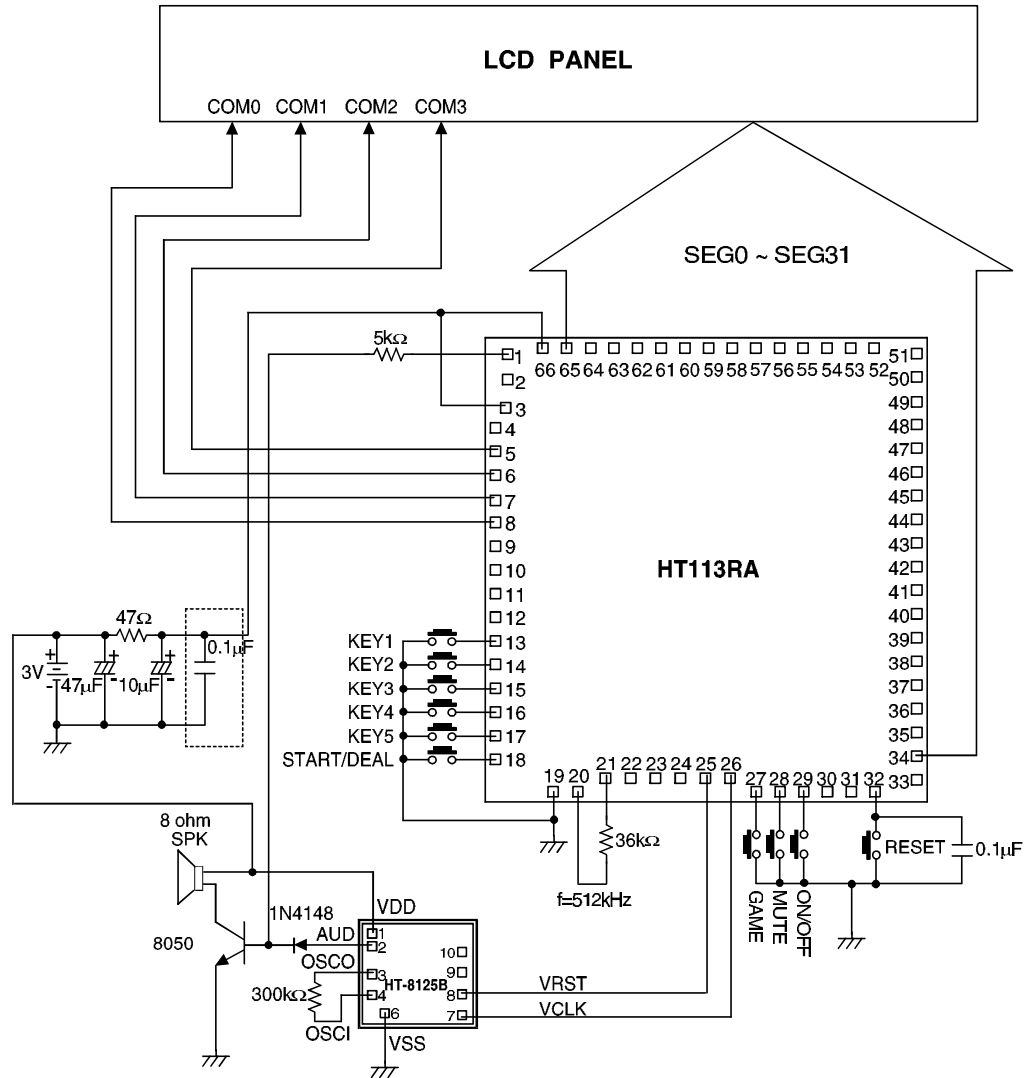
LCD PANEL

COM0 COM1 COM2 COM3

SEG0 ~ SEG31

5kΩ

1
2
3
4
5
6
7
8
9
10
11
12
13
14
15
16
17
18

66 65 64 63 62 61 60 59 58 57 56 55 54 53 52

51
50
49
48
47
46
45
44
43
42
41
40
39
38
37
36
35
34
33

HT113RA

47Ω
3V
47μF
10μF
0.1μF

KEY1
KEY2
KEY3
KEY4
KEY5
START/DEAL

19 20 21 22 23 24 25 26 27 28 29 30 31 32

36kΩ
f=512kHz

GAME
MUTE
ON/OFF
RESET
0.1μF

8 ohm
SPK

8050

1N4148

VDD
AUD
1
2
OSCO
3
300kΩ
4
OSCI
6
VSS
10
9
8
7
HT-8125B

VRST
VCLK